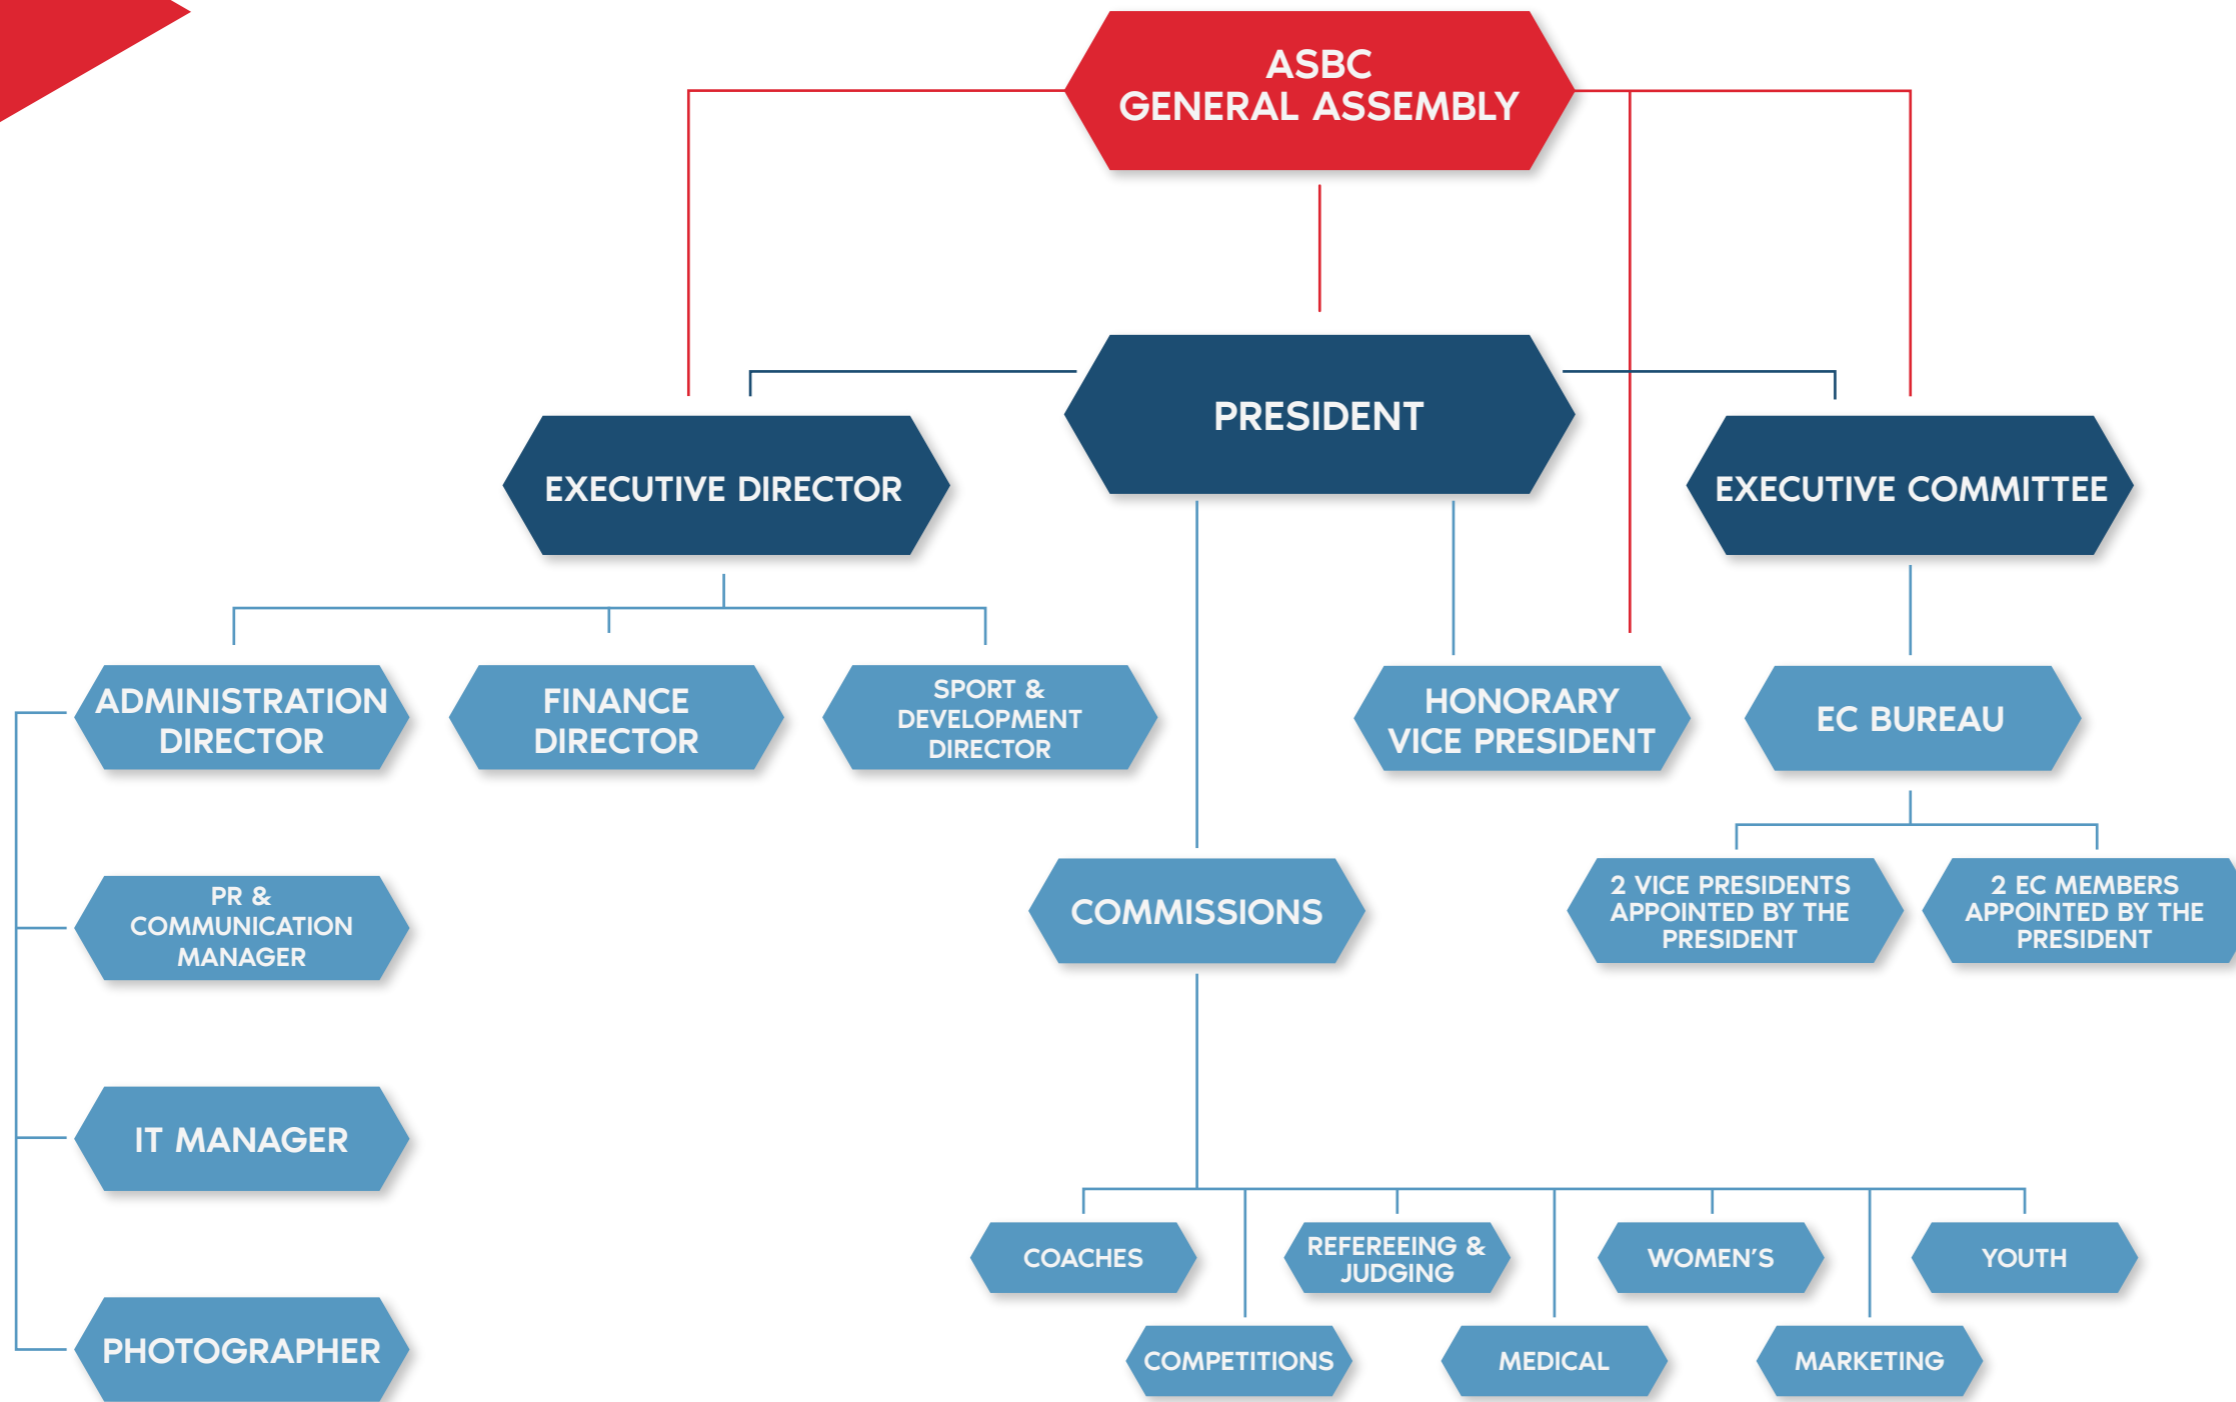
ASBC
GENERAL ASSEMBLY

PRESIDENT

EXECUTIVE DIRECTOR

EXECUTIVE COMMITTEE

ADMINISTRATION DIRECTOR

FINANCE DIRECTOR

SPORT & DEVELOPMENT DIRECTOR

HONORARY VICE PRESIDENT

EC BUREAU

PR & COMMUNICATION MANAGER

COMMISSIONS

2 VICE PRESIDENTS APPOINTED BY THE PRESIDENT

2 EC MEMBERS APPOINTED BY THE PRESIDENT

IT MANAGER

PHOTOGRAPHER

COACHES

REFEREEING & JUDGING

WOMEN'S

YOUTH

COMPETITIONS

MEDICAL

MARKETING